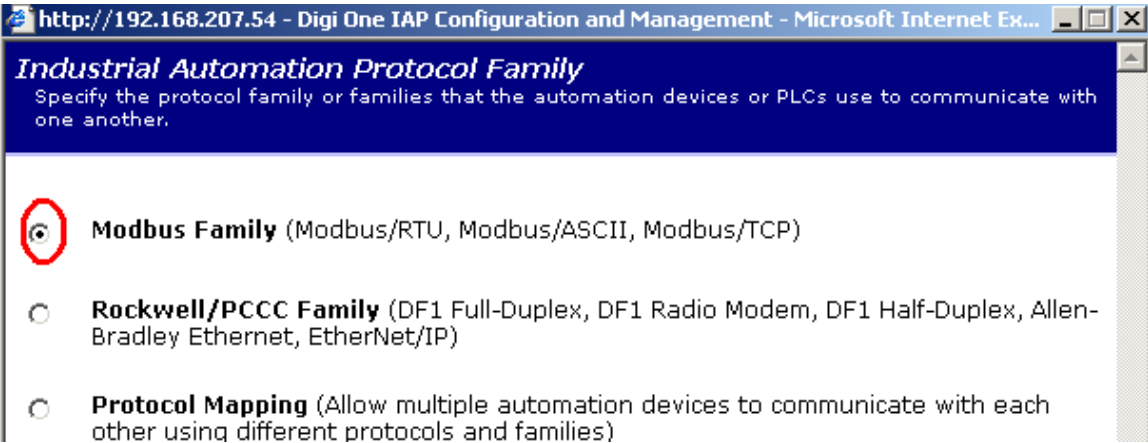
http://192.168.207.54 - Digi One IAP Configuration and Management - Microsoft Internet Ex...

Industrial Automation Protocol Family
Specify the protocol family or families that the automation devices or PLCs use to communicate with one another.

Modbus Family (Modbus/RTU, Modbus/ASCII, Modbus/TCP)

Rockwell/PCCC Family (DF1 Full-Duplex, DF1 Radio Modem, DF1 Half-Duplex, Allen-Bradley Ethernet, EtherNet/IP)

Protocol Mapping (Allow multiple automation devices to communicate with each other using different protocols and families)